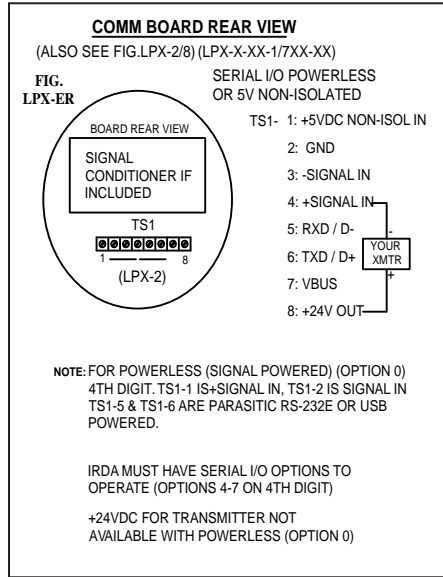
COMM BOARD REAR VIEW

(ALSO SEE FIG.LPX-2/8) (LPX-X-XX-1/7XX-XX)

FIG. LPX-ER

SERIAL I/O POWERLESS OR 5V NON-ISOLATED

BOARD REAR VIEW

SIGNAL CONDITIONER IF INCLUDED

TS1

1 8

(LPX-2)

TS1- 1: +5VDC NON-ISOL IN

2: GND

3: -SIGNAL IN

4: +SIGNAL IN

5: RXD / D-

6: TXD / D+

7: VBUS

8: +24V OUT

-

YOUR XMTR

+

NOTE: FOR POWERLESS (SIGNAL POWERED) (OPTION 0) 4TH DIGIT. TS1-1 IS+SIGNAL IN, TS1-2 IS SIGNAL IN TS1-5 & TS1-6 ARE PARASITIC RS-232E OR USB POWERED.

IRDA MUST HAVE SERIAL I/O OPTIONS TO OPERATE (OPTIONS 4-7 ON 4TH DIGIT)

+24VDC FOR TRANSMITTER NOT AVAILABLE WITH POWERLESS (OPTION 0)